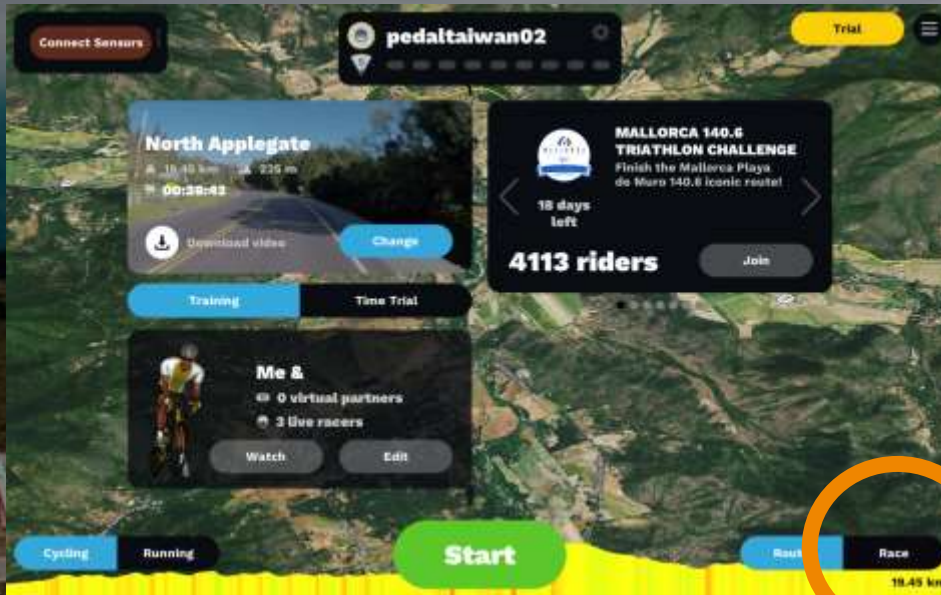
Connect Sensors

pedaltaiwan02

Trial

North Applegate

19.45 km 229 m

00:38:43

Download video

Change

MALLORCA 140.6 TRIATHLON CHALLENGE

Finish the Mallorca Playa de Muro 140.6 iconic route!

18 days left

4113 riders

Join

Training

Time Trial

Me &

0 virtual partners

3 live racers

Watch

Edit

Cycling

Running

Start

Rout

Race

19.45 km